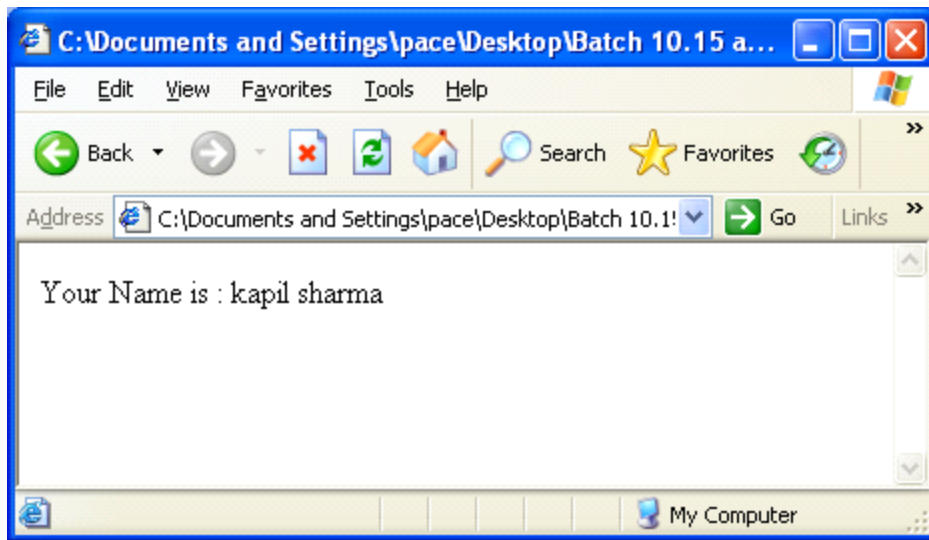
C:\Documents and Settings\pace\Desktop\Batch 10.15 a...

File Edit View Favorites Tools Help

Back Search Favorites

Address C:\Documents and Settings\pace\Desktop\Batch 10.1! Go Links »

Your Name is : kapil sharma

My Computer